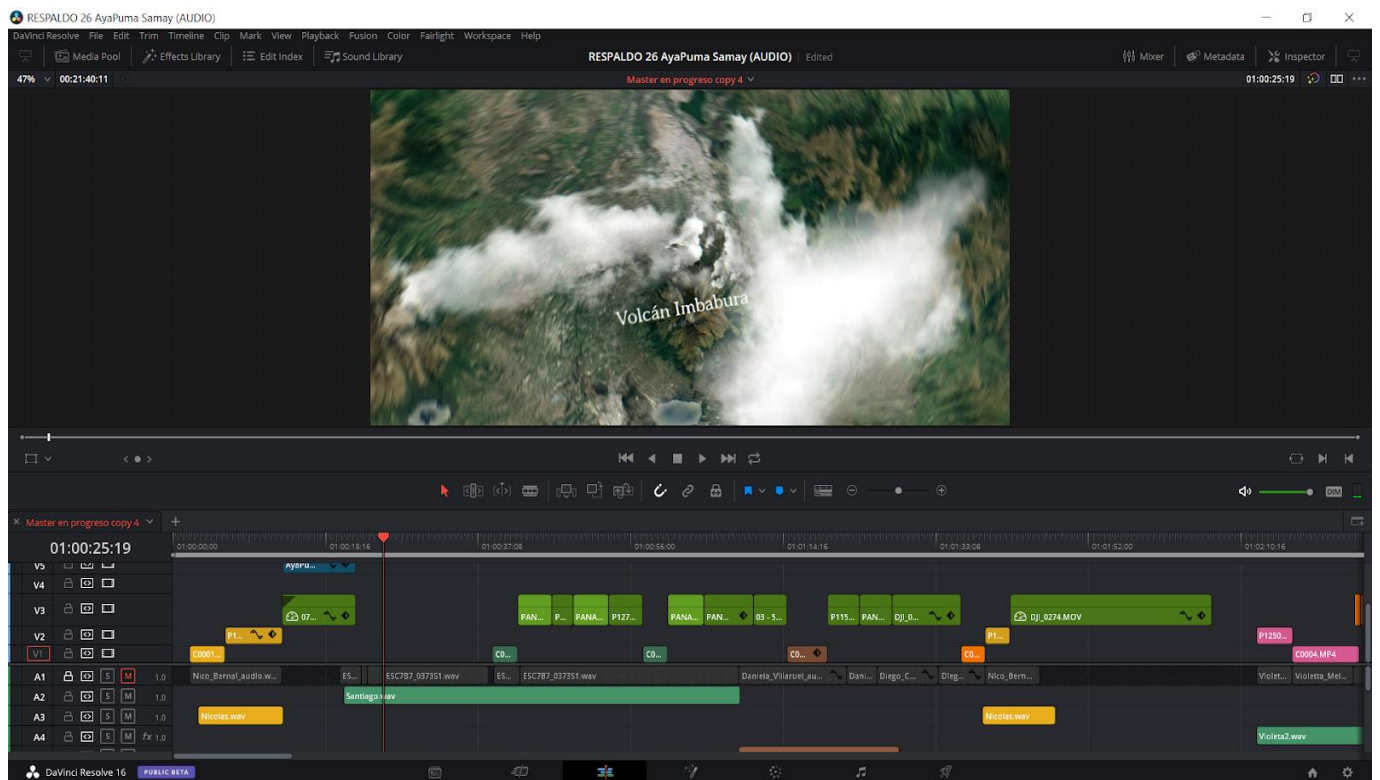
RESPALDO 26 AyaPuma Samay (AUDIO)

DaVinci Resolve File Edit Trim Timeline Clip Mark View Playback Fusion Color Fairlight Workspace Help

Media Pool Effects Library Edit Index Sound Library

RESPALDO 26 AyaPuma Samay (AUDIO) Edited

Mixer Metadata Inspector

47% 00:21:40:11

Master en progreso copy 4

01:00:25:19

Volcán Imbabura

Master en progreso copy 4

01:00:25:19

01:00:00:00 01:00:18:16 01:00:37:08 01:00:56:00 01:01:14:16 01:01:33:08 01:01:52:00 01:02:10:16

V5 AyaPu...

V4

V3 07... PAN... P... PANA... P127... PANA... PAN... 03 - 5... P115... PAN... DJI_0... DJI_0274.MOV

V2 P1... P1... P1250...

V1 C0001... C0... C0... C0... C0... C0004.MP4

A1 S M 1.0 Nico_Bernal_audio.w... ES... ESC7B7_037351.wav ES... ESC7B7_037351.wav Daniela_Villaruel_au... Dani... Diego_C... Dieg... Nico_Bern... Violet... Violeta_Mei...

A2 S M 1.0 Santiago.wav

A3 S M 1.0 Nicolas.wav Nicolas.wav

A4 S M fx 1.0 Violeta2.wav

DaVinci Resolve 16 PUBLIC BETA